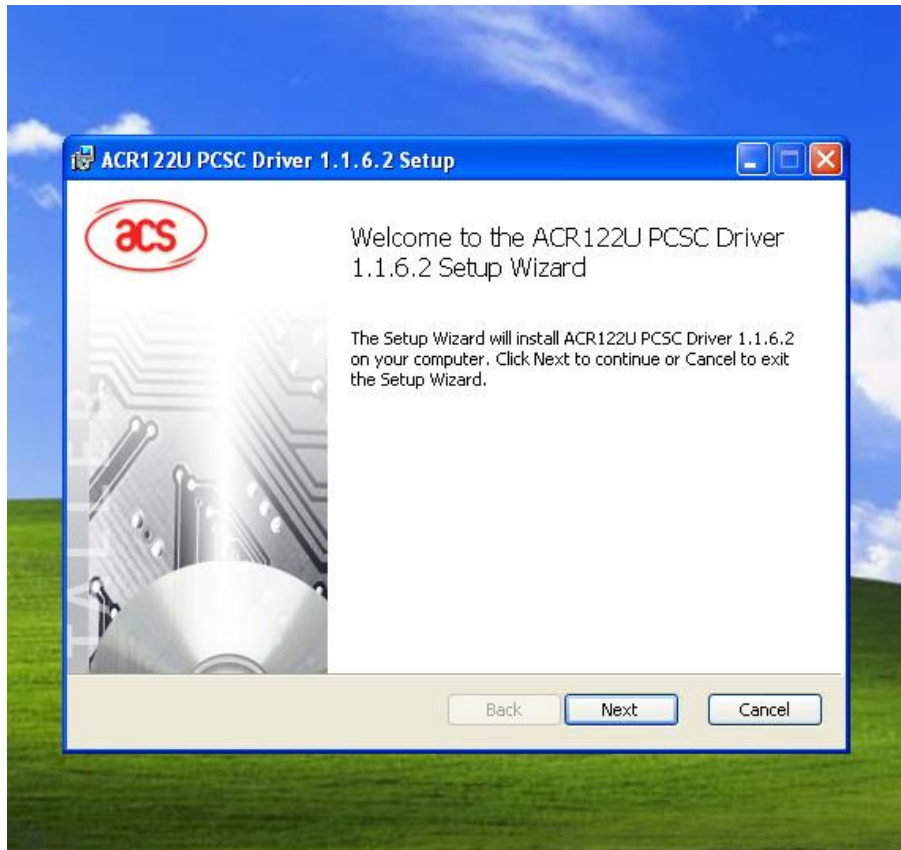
ACR122U PCSC Driver 1.1.6.2 Setup

acs

Welcome to the ACR122U PCSC Driver 1.1.6.2 Setup Wizard

The Setup Wizard will install ACR122U PCSC Driver 1.1.6.2 on your computer. Click Next to continue or Cancel to exit the Setup Wizard.

Back Next Cancel